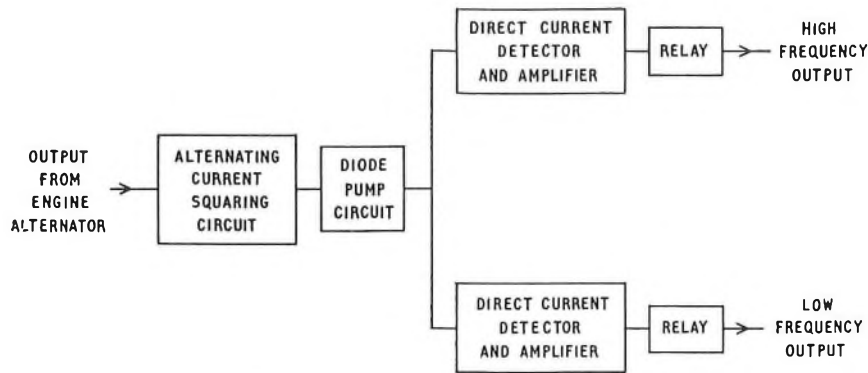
OUTPUT FROM ENGINE ALTERNATOR

ALTERNATING CURRENT SQUARING CIRCUIT

DIODE PUMP CIRCUIT

DIRECT CURRENT DETECTOR AND AMPLIFIER

RELAY

HIGH FREQUENCY OUTPUT

DIRECT CURRENT DETECTOR AND AMPLIFIER

RELAY

LOW FREQUENCY OUTPUT